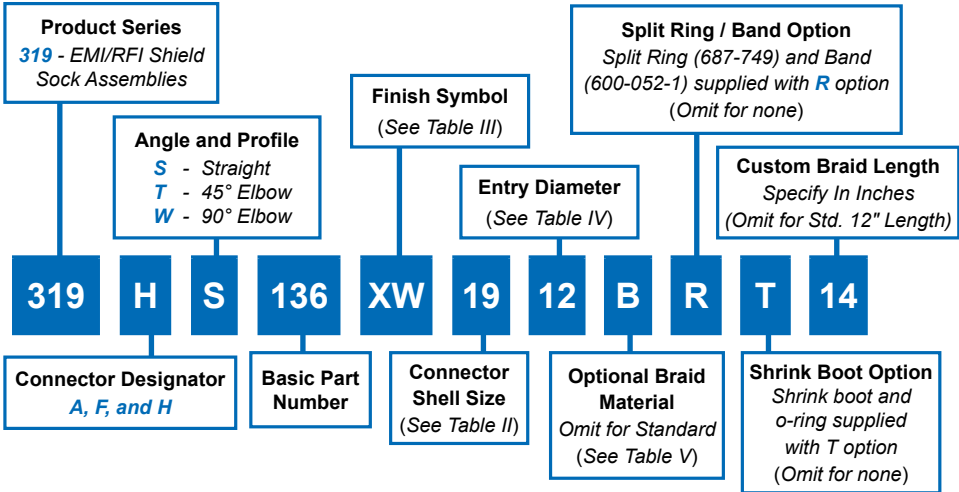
Product Series
319 - EMI/RFI Shield Sock Assemblies

Angle and Profile
S - Straight
T - 45° Elbow
W - 90° Elbow

Finish Symbol
(See Table III)

Entry Diameter
(See Table IV)

Split Ring / Band Option
Split Ring (687-749) and Band (600-052-1) supplied with R option
(Omit for none)

Custom Braid Length
Specify In Inches
(Omit for Std. 12" Length)

319 H S 136 XW 19 12 B R T 14

Connector Designator
A, F, and H

Basic Part Number

Connector Shell Size
(See Table II)

Optional Braid Material
Omit for Standard
(See Table V)

Shrink Boot Option
Shrink boot and o-ring supplied with T option
(Omit for none)